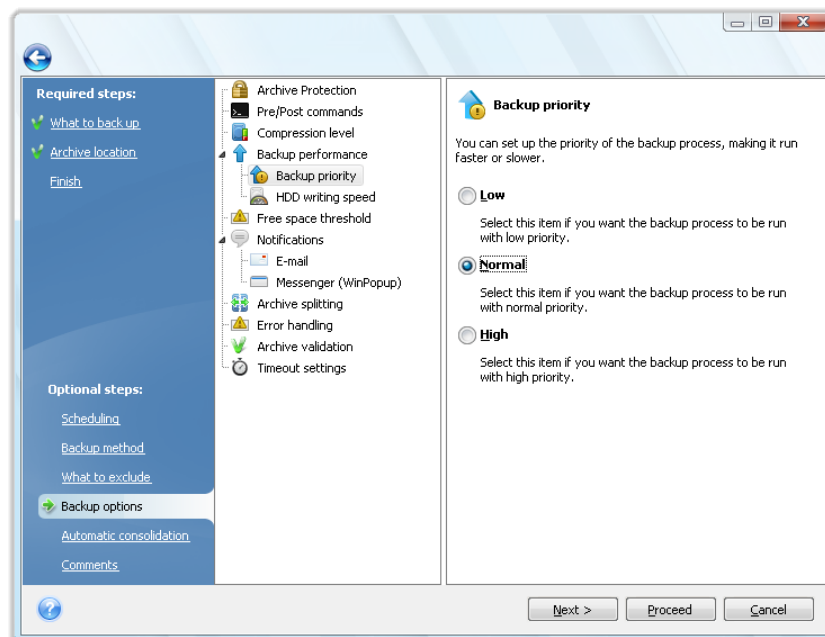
Required steps:

What to back up

Archive location

Finish

Optional steps:

Scheduling

Backup method

What to exclude

Backup options

Automatic consolidation

Comments

Archive Protection
Pre/Post commands
Compression level
Backup performance
Backup priority
HDD writing speed
Free space threshold
Notifications
E-mail
Messenger (WinPopup)
Archive splitting
Error handling
Archive validation
Timeout settings

Backup priority

You can set up the priority of the backup process, making it run faster or slower.

Low

Select this item if you want the backup process to be run with low priority.

Normal

Select this item if you want the backup process to be run with normal priority.

High

Select this item if you want the backup process to be run with high priority.

Next >

Proceed

Cancel